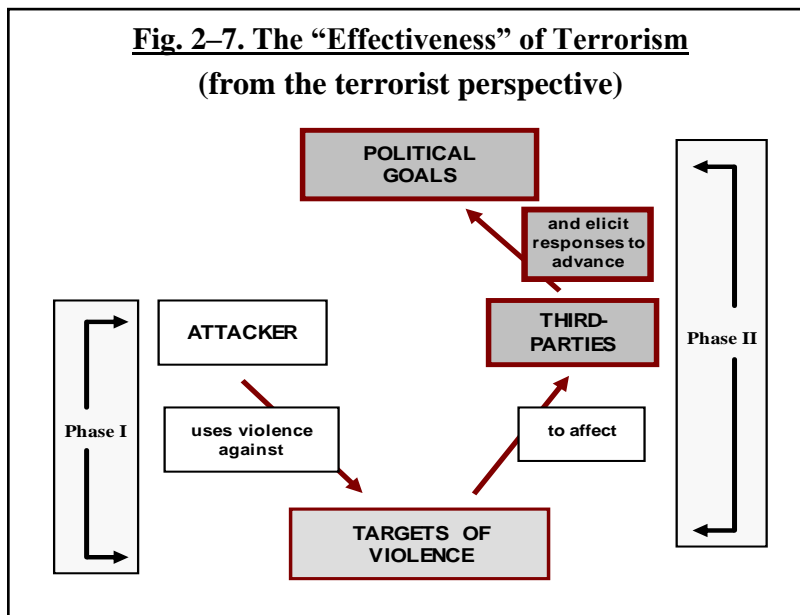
Fig. 2–7. The “Effectiveness” of Terrorism
(from the terrorist perspective)

POLITICAL GOALS

and elicit responses to advance

Phase II

Phase I

ATTACKER

THIRD-PARTIES

uses violence against

to affect

TARGETS OF VIOLENCE